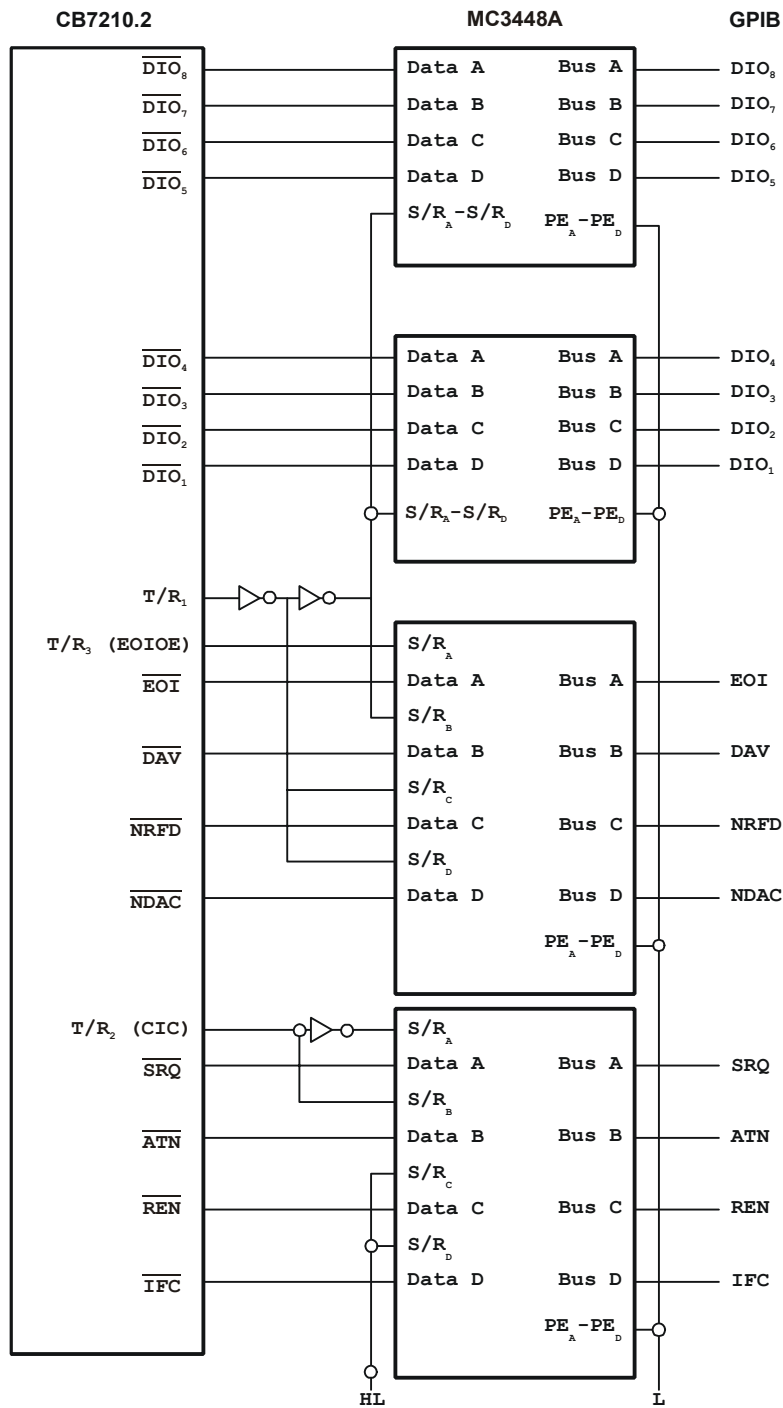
CB7210.2

MC3448A

GIPB

$\overline{DIO_8}$
$\overline{DIO_7}$
$\overline{DIO_6}$
$\overline{DIO_5}$

Data A  Bus A
Data B  Bus B
Data C  Bus C
Data D  Bus D
$S/R_A-S/R_D$  $PE_A-PE_D$

$DIO_8$
$DIO_7$
$DIO_6$
$DIO_5$

$\overline{DIO_4}$
$\overline{DIO_3}$
$\overline{DIO_2}$
$\overline{DIO_1}$

Data A  Bus A
Data B  Bus B
Data C  Bus C
Data D  Bus D
$S/R_A-S/R_D$  $PE_A-PE_D$

$DIO_4$
$DIO_3$
$DIO_2$
$DIO_1$

$T/R_1$
$T/R_3$ (EOIOE)
$\overline{EOI}$
$\overline{DAV}$
$\overline{NRFD}$
$\overline{NDAC}$

$S/R_A$
Data A  Bus A
$S/R_B$
Data B  Bus B
$S/R_C$
Data C  Bus C
$S/R_D$
Data D  Bus D
$PE_A-PE_D$

EOI
DAV
NRFD
NDAC

$T/R_2$ (CIC)
$\overline{SRQ}$
$\overline{ATN}$
$\overline{REN}$
$\overline{IFC}$

$S/R_A$
Data A  Bus A
$S/R_B$
Data B  Bus B
$S/R_C$
Data C  Bus C
$S/R_D$
Data D  Bus D
$PE_A-PE_D$

SRQ
ATN
REN
IFC

HL
L